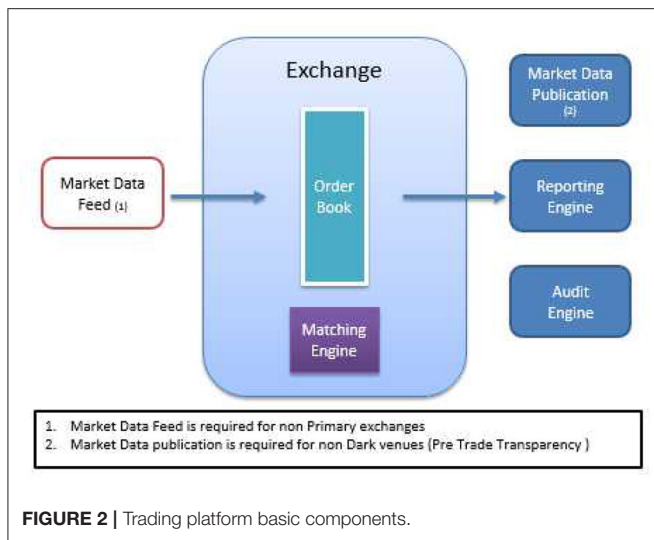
Market Data Feed (1)

Exchange

Order Book

Matching Engine

Market Data Publication (2)

Reporting Engine

Audit Engine

1. Market Data Feed is required for non Primary exchanges
2. Market Data publication is required for non Dark venues (Pre Trade Transparency )

FIGURE 2 | Trading platform basic components.